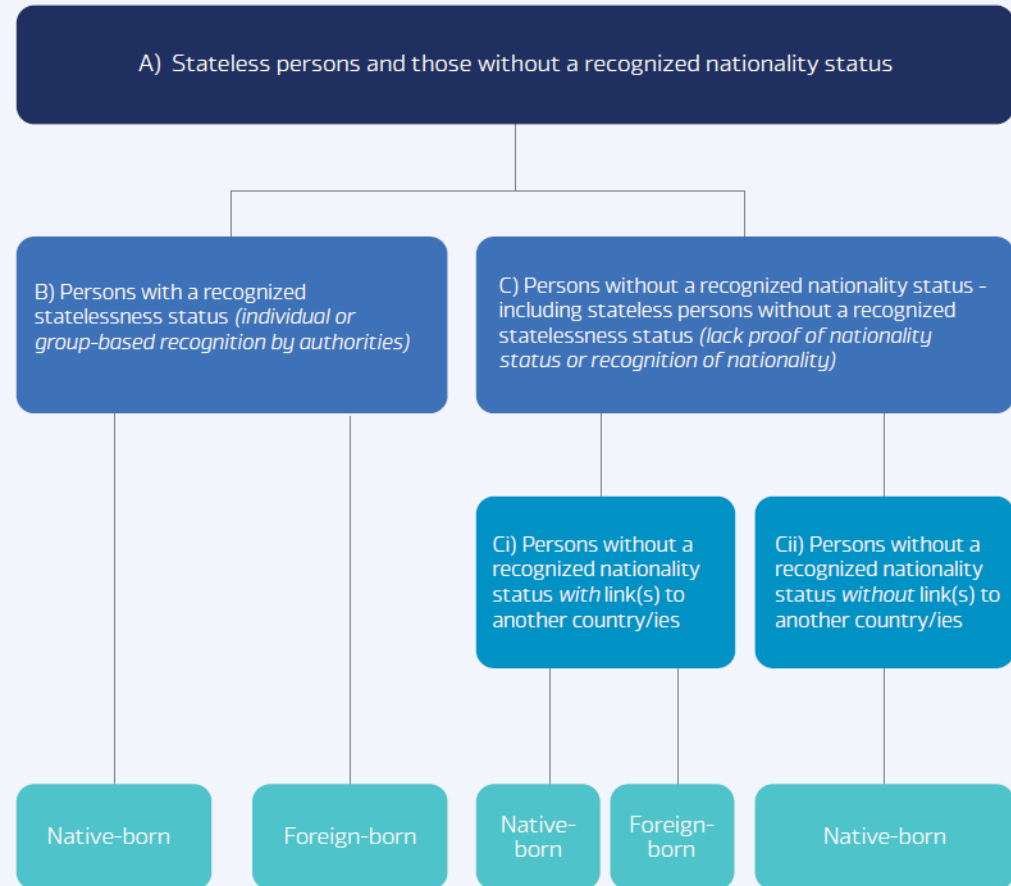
A) Stateless persons and those without a recognized nationality status

B) Persons with a recognized statelessness status (individual or group-based recognition by authorities)

C) Persons without a recognized nationality status - including stateless persons without a recognized statelessness status (lack proof of nationality status or recognition of nationality)

Ci) Persons without a recognized nationality status with link(s) to another country/ies

Cii) Persons without a recognized nationality status without link(s) to another country/ies

Native-born

Foreign-born

Native-born

Foreign-born

Native-born